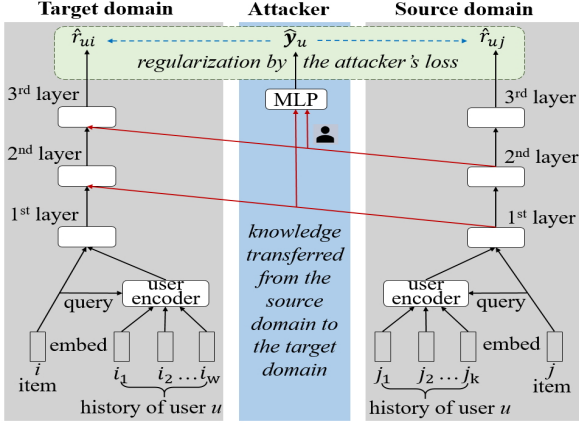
Target domain
Attacker
Source domain

$\hat{r}_{ui}$
$\hat{\boldsymbol{y}}_u$
$\hat{r}_{uj}$
regularization by the attacker's loss

3rd layer
MLP
3rd layer

2nd layer
2nd layer

1st layer
1st layer

knowledge transferred from the source domain to the target domain

user encoder
query
user encoder
query

embed
$i$
item
$i_1$ $i_2 \dots i_w$
history of user $u$

embed
$j_1$ $j_2 \dots j_k$
history of user $u$
$j$
item